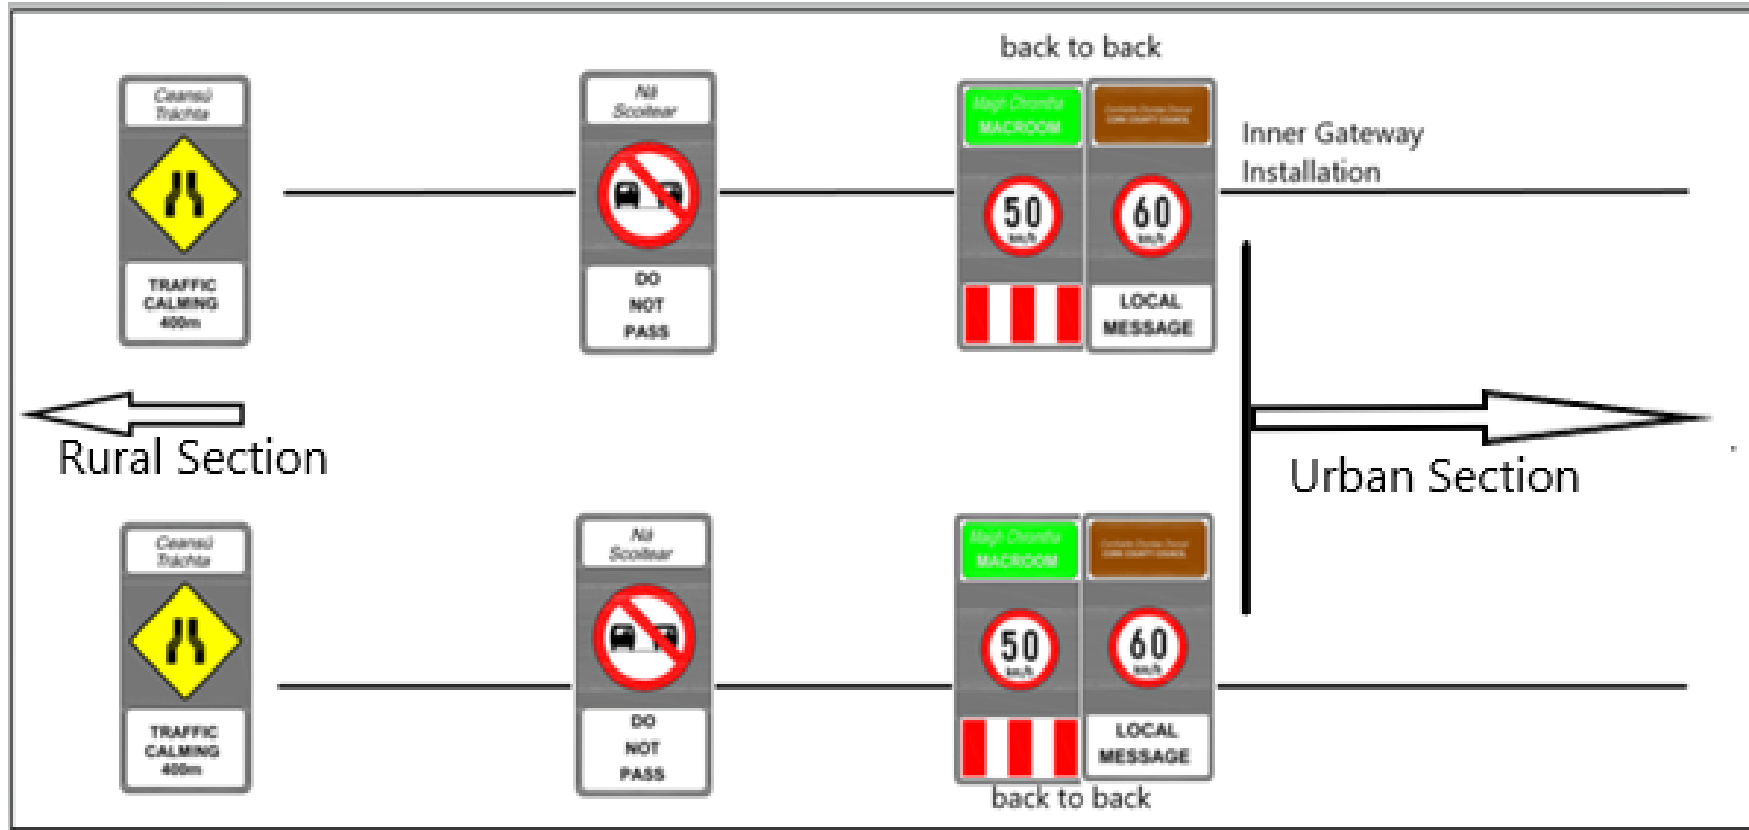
back to back

Ceansú Tráchta

TRAFFIC CALMING 400m

Ná Scoitear

DO NOT PASS

Magh Chromtha MACROOM

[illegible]

50 km/h

60 km/h

LOCAL MESSAGE

Inner Gateway Installation

Rural Section

Urban Section

Ceansú Tráchta

TRAFFIC CALMING 400m

Ná Scoitear

DO NOT PASS

Magh Chromtha MACROOM

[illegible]

50 km/h

60 km/h

LOCAL MESSAGE

back to back